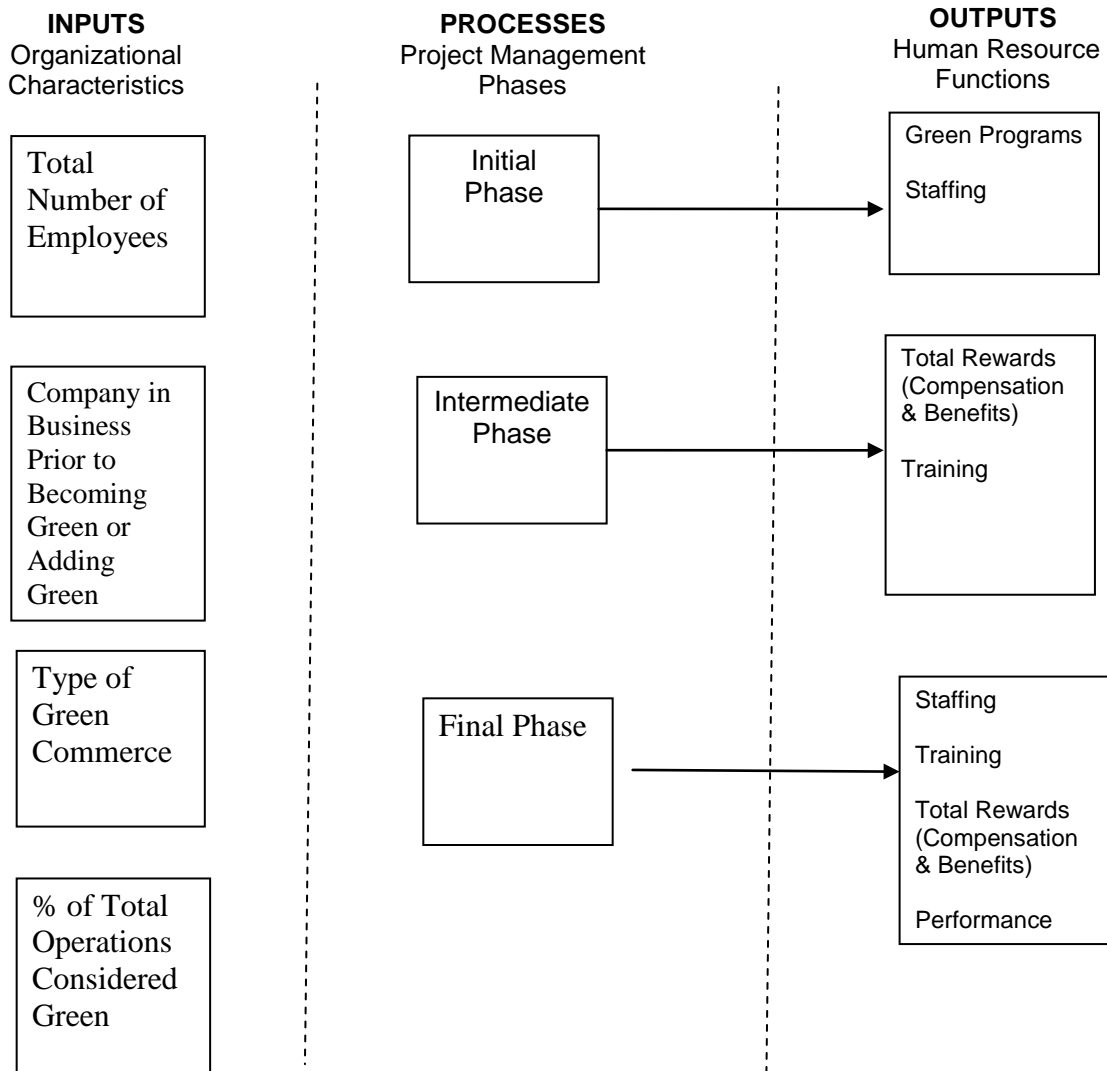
INPUTS
Organizational Characteristics

PROCESSES
Project Management Phases

OUTPUTS
Human Resource Functions

Total Number of Employees

Company in Business Prior to Becoming Green or Adding Green

Type of Green Commerce

% of Total Operations Considered Green

Initial Phase

Intermediate Phase

Final Phase

Green Programs

Staffing

Total Rewards (Compensation & Benefits)

Training

Staffing

Training

Total Rewards (Compensation & Benefits)

Performance